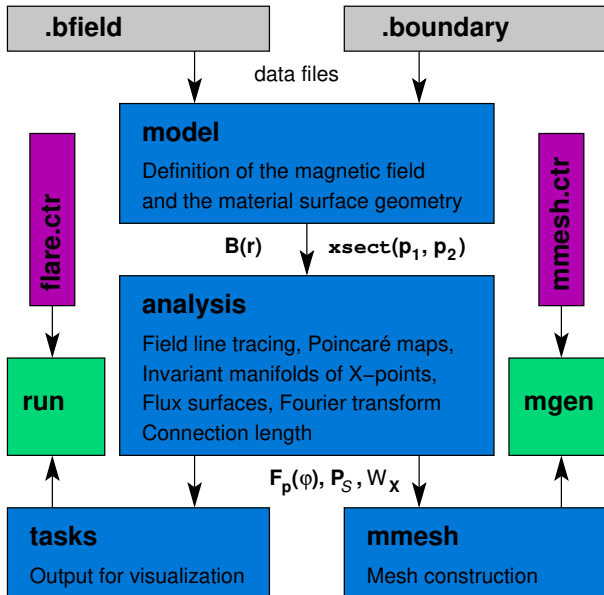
.bfield

.boundary

data files

model

Definition of the magnetic field and the material surface geometry

flare.ctr

mmesh.ctr

B(r)

xsect($p_1$, $p_2$)

analysis

Field line tracing, Poincaré maps, Invariant manifolds of X−points, Flux surfaces, Fourier transform Connection length

run

mgen

$F_p(\varphi)$, $P_S$, $W_X$

tasks

Output for visualization

mmesh

Mesh construction